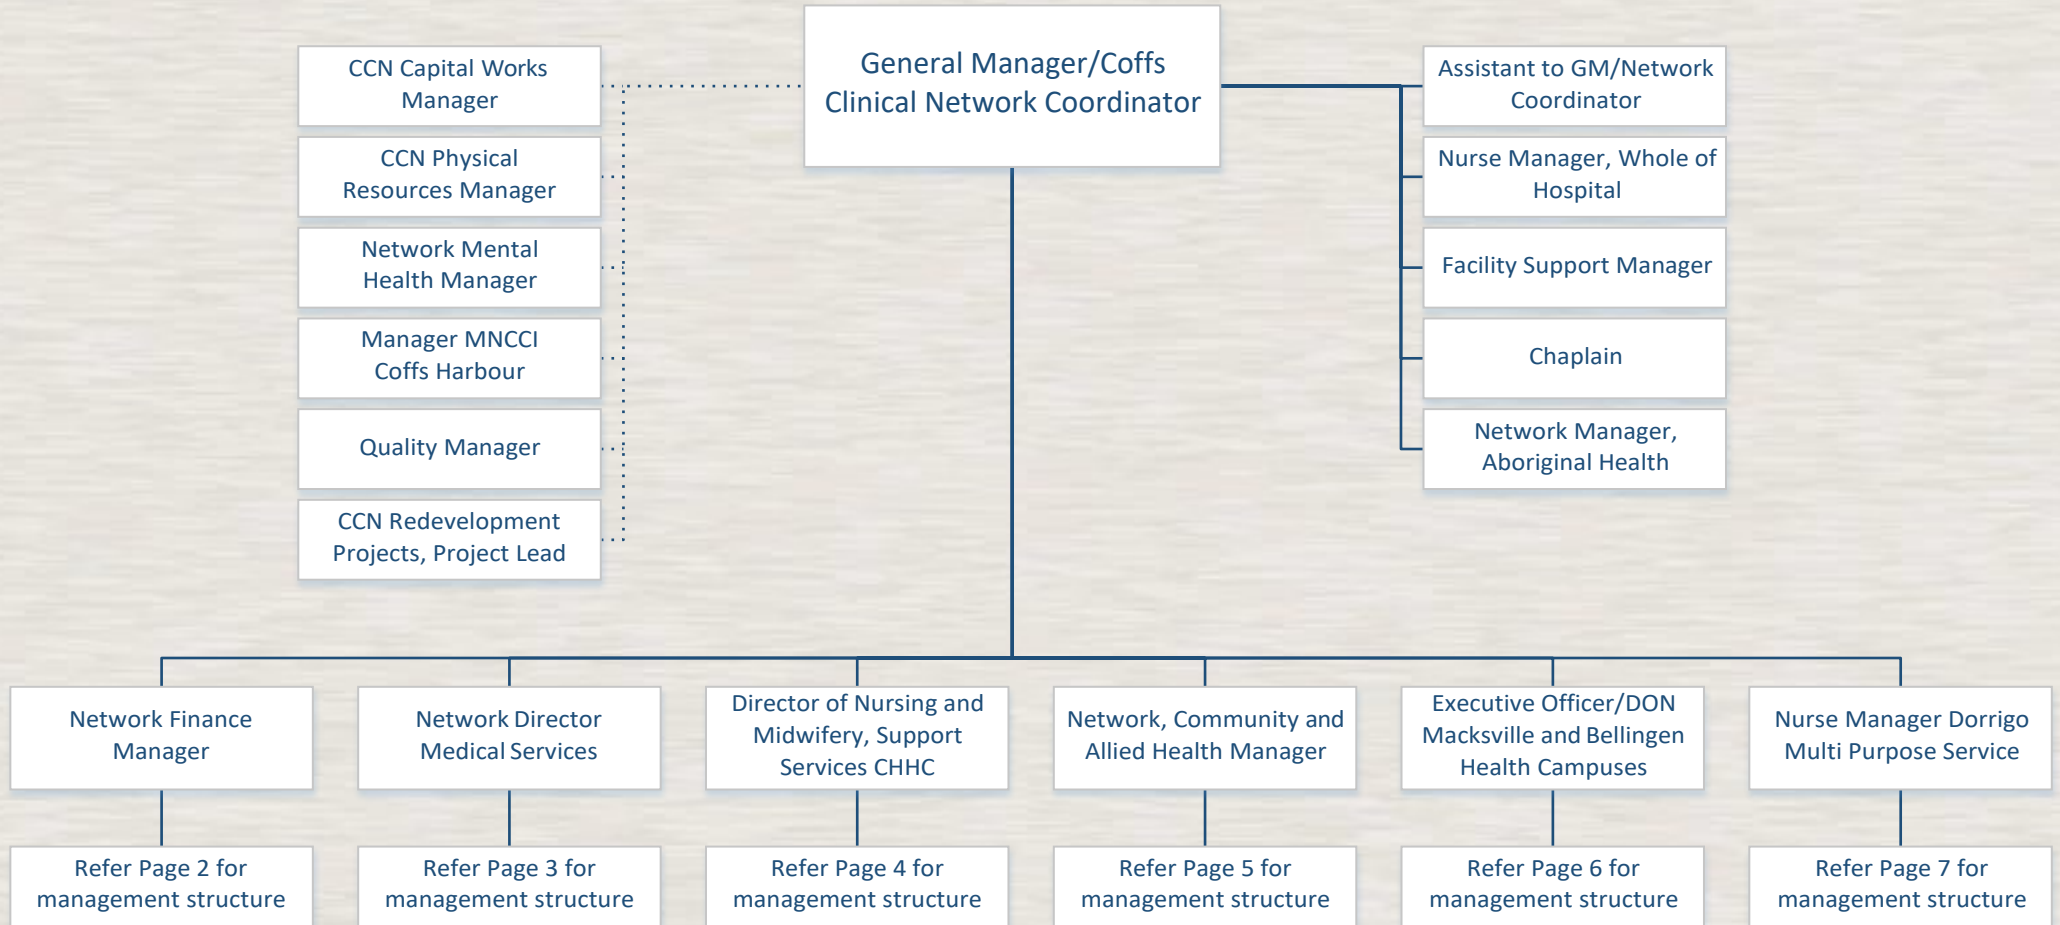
General Manager/Coffs Clinical Network Coordinator

CCN Capital Works Manager

CCN Physical Resources Manager

Network Mental Health Manager

Manager MNCCI Coffs Harbour

Quality Manager

CCN Redevelopment Projects, Project Lead

Assistant to GM/Network Coordinator

Nurse Manager, Whole of Hospital

Facility Support Manager

Chaplain

Network Manager, Aboriginal Health

Network Finance Manager

Refer Page 2 for management structure

Network Director Medical Services

Refer Page 3 for management structure

Director of Nursing and Midwifery, Support Services CHHC

Refer Page 4 for management structure

Network, Community and Allied Health Manager

Refer Page 5 for management structure

Executive Officer/DON Macksville and Bellingen Health Campuses

Refer Page 6 for management structure

Nurse Manager Dorrigo Multi Purpose Service

Refer Page 7 for management structure